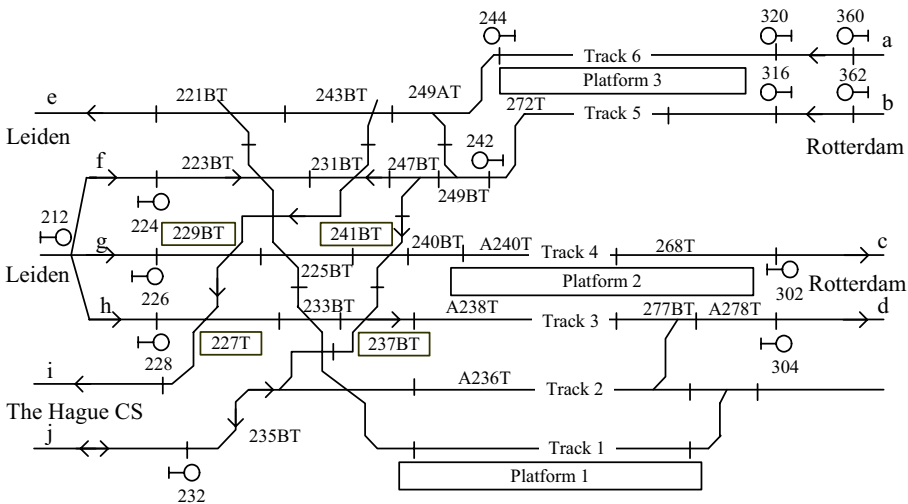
244
320
360
a
Track 6
Platform 3
316
362
e
221BT
243BT
249AT
272T
Track 5
b
Leiden
242
Rotterdam
f
223BT
231BT
247BT
249BT
212
224
229BT
241BT
240BT
A240T
Track 4
268T
c
g
225BT
Platform 2
302
Rotterdam
Leiden
226
233BT
A238T
277BT
A278T
h
Track 3
d
228
227T
237BT
304
i
A236T
Track 2
The Hague CS
j
235BT
Track 1
232
Platform 1